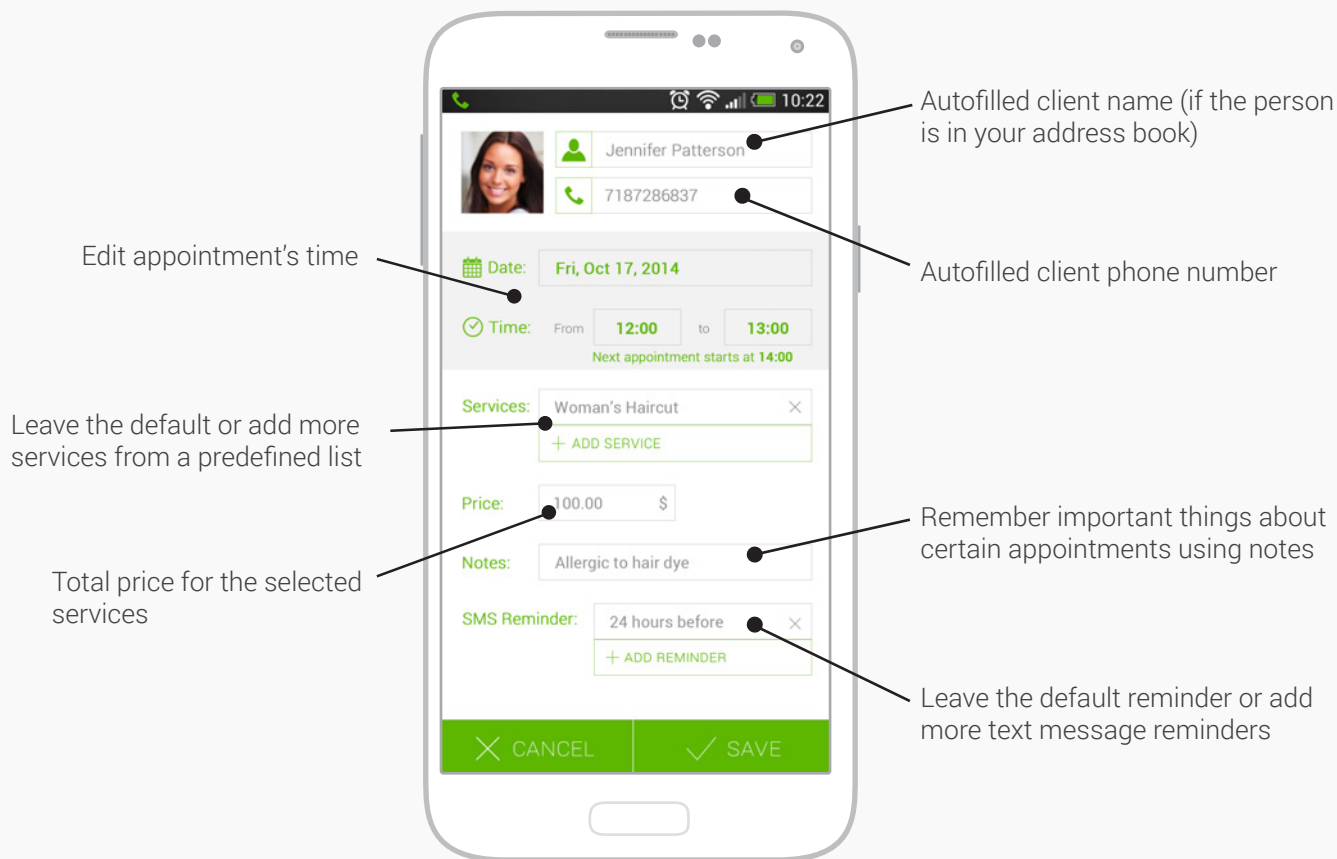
10:22

Autofilled client name (if the person is in your address book)

Jennifer Patterson

7187286837

Autofilled client phone number

Edit appointment's time

Date: Fri, Oct 17, 2014

Time: From 12:00 to 13:00

Next appointment starts at 14:00

Services: Woman's Haircut

+ ADD SERVICE

Leave the default or add more services from a predefined list

Price: 100.00 $

Notes: Allergic to hair dye

Remember important things about certain appointments using notes

Total price for the selected services

SMS Reminder: 24 hours before

+ ADD REMINDER

Leave the default reminder or add more text message reminders

CANCEL

SAVE